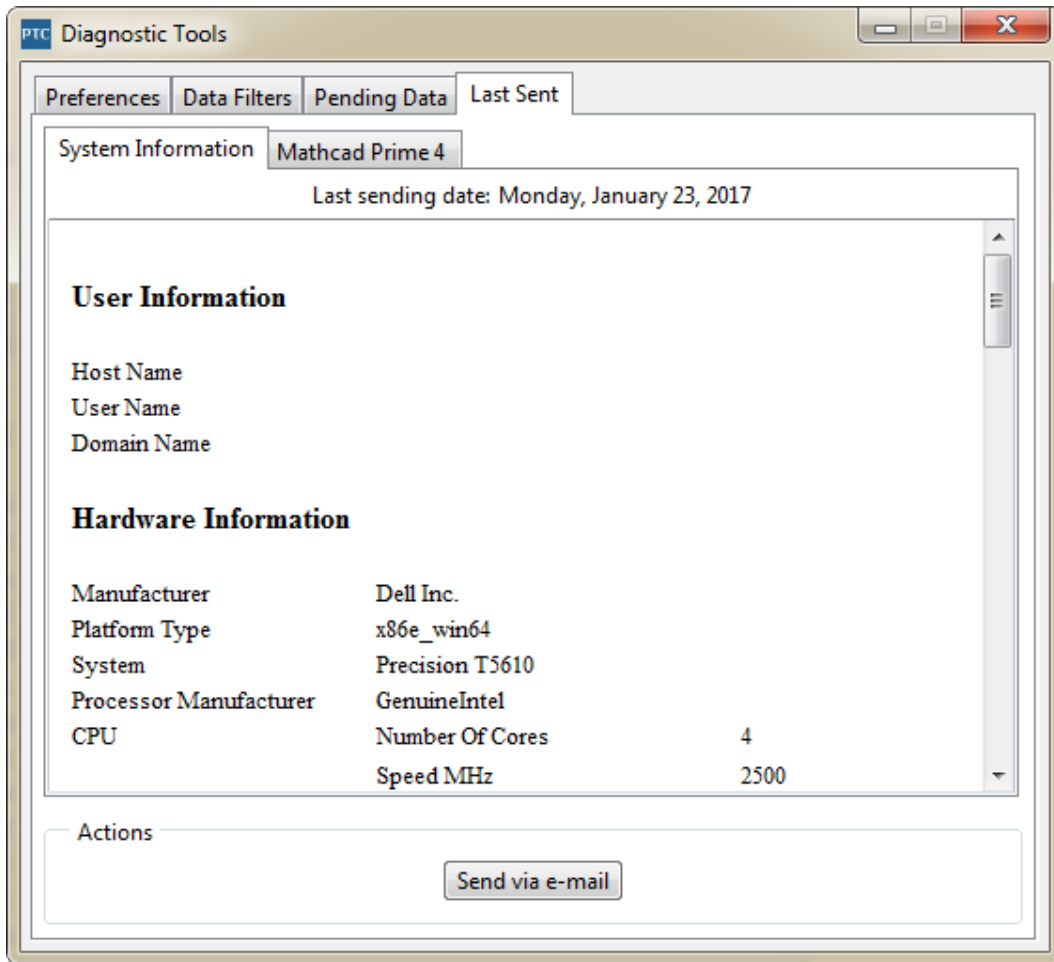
PTC Diagnostic Tools

Preferences | Data Filters | Pending Data | Last Sent

System Information | Mathcad Prime 4

Last sending date: Monday, January 23, 2017

**User Information**

Host Name
User Name
Domain Name

**Hardware Information**

| | | |
|---|---|---|
| Manufacturer | Dell Inc. | |
| Platform Type | x86e_win64 | |
| System | Precision T5610 | |
| Processor Manufacturer | GenuineIntel | |
| CPU | Number Of Cores | 4 |
| | Speed MHz | 2500 |

Actions

Send via e-mail